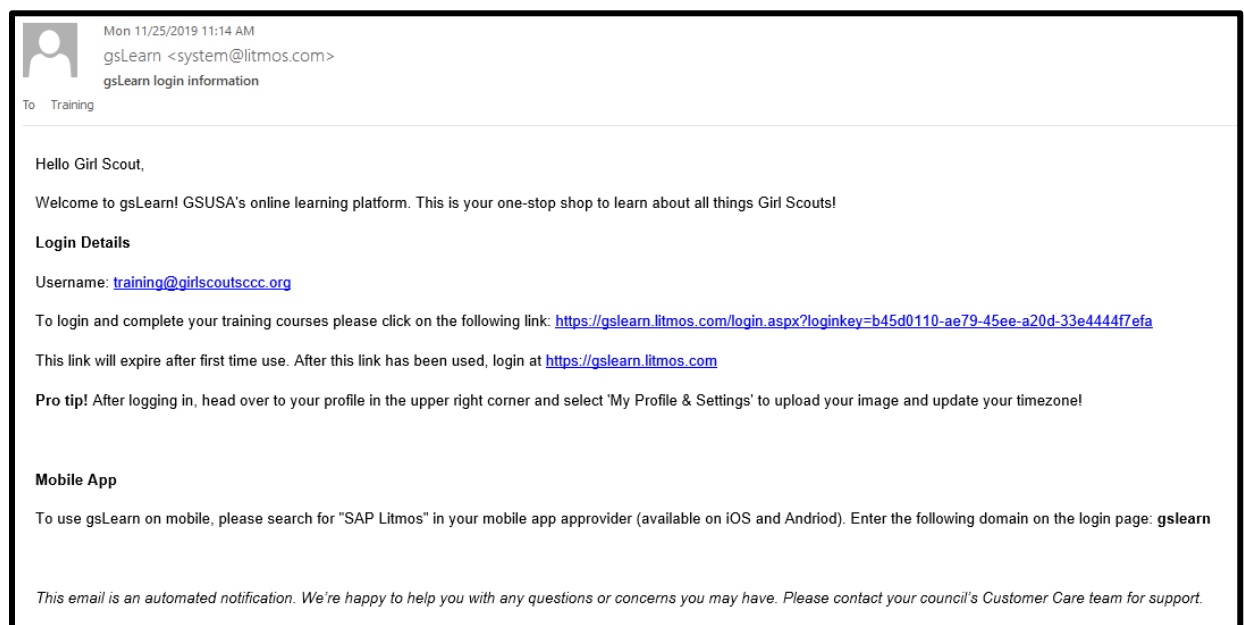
Mon 11/25/2019 11:14 AM
gsLearn <system@litmos.com>
gsLearn login information
To Training

Hello Girl Scout,

Welcome to gsLearn! GSUSA's online learning platform. This is your one-stop shop to learn about all things Girl Scouts!

**Login Details**

Username: training@girlscoutsccc.org

To login and complete your training courses please click on the following link: https://gslearn.litmos.com/login.aspx?loginkey=b45d0110-ae79-45ee-a20d-33e4444f7efa

This link will expire after first time use. After this link has been used, login at https://gslearn.litmos.com

**Pro tip!** After logging in, head over to your profile in the upper right corner and select 'My Profile & Settings' to upload your image and update your timezone!

**Mobile App**

To use gsLearn on mobile, please search for "SAP Litmos" in your mobile app approvider (available on iOS and Andriod). Enter the following domain on the login page: **gslearn**

*This email is an automated notification. We're happy to help you with any questions or concerns you may have. Please contact your council's Customer Care team for support.*